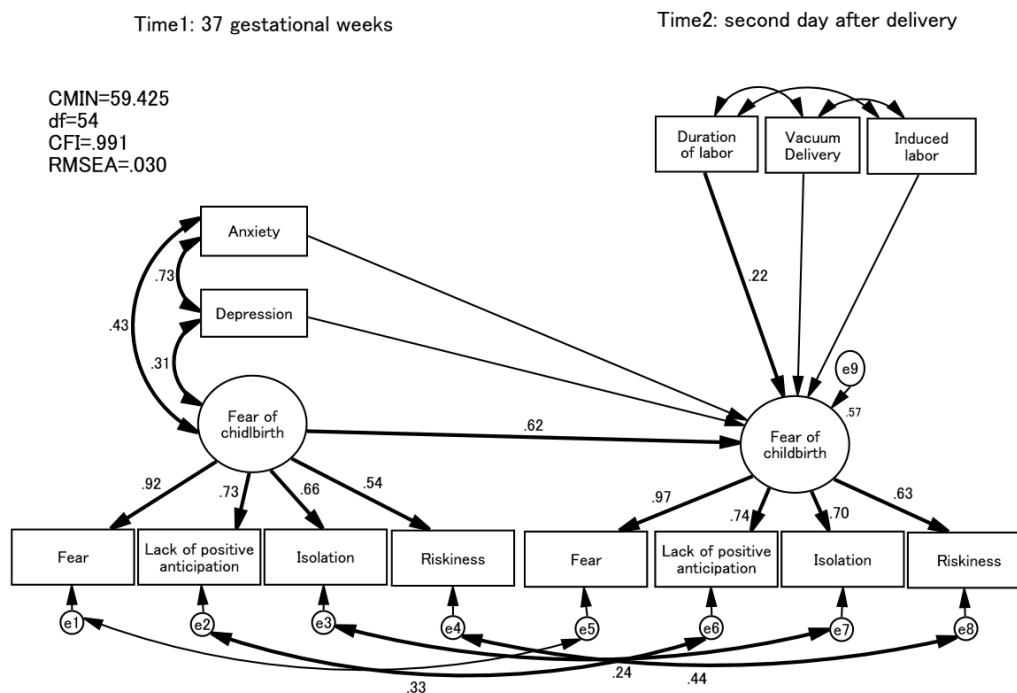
Time1: 37 gestational weeks

Time2: second day after delivery

CMIN=59.425
df=54
CFI=.991
RMSEA=.030

Duration of labor

Vacuum Delivery

Induced labor

Anxiety

.73

Depression

.43

.31

.22

e9

.57

Fear of chidlbirth

.62

Fear of childbirth

.92

.73

.66

.54

.97

.74

.70

.63

Fear

Lack of positive anticipation

Isolation

Riskiness

Fear

Lack of positive anticipation

Isolation

Riskiness

e1

e2

e3

e4

e5

e6

e7

e8

.33

.24

.44